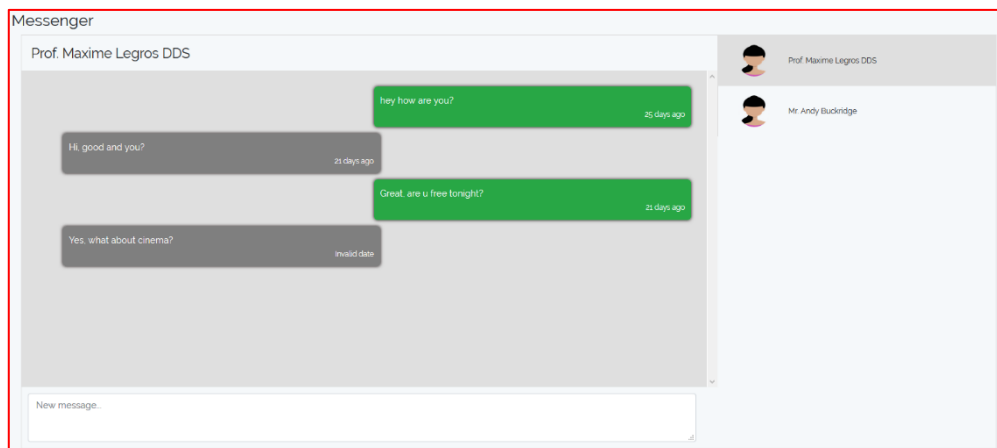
Messenger

Prof. Maxime Legros DDS

hey how are you?
25 days ago

Hi, good and you?
21 days ago

Great, are u free tonight?
21 days ago

Yes, what about cinema?
Invalid date

New message...

Prof. Maxime Legros DDS

Mr. Andy Buckridge